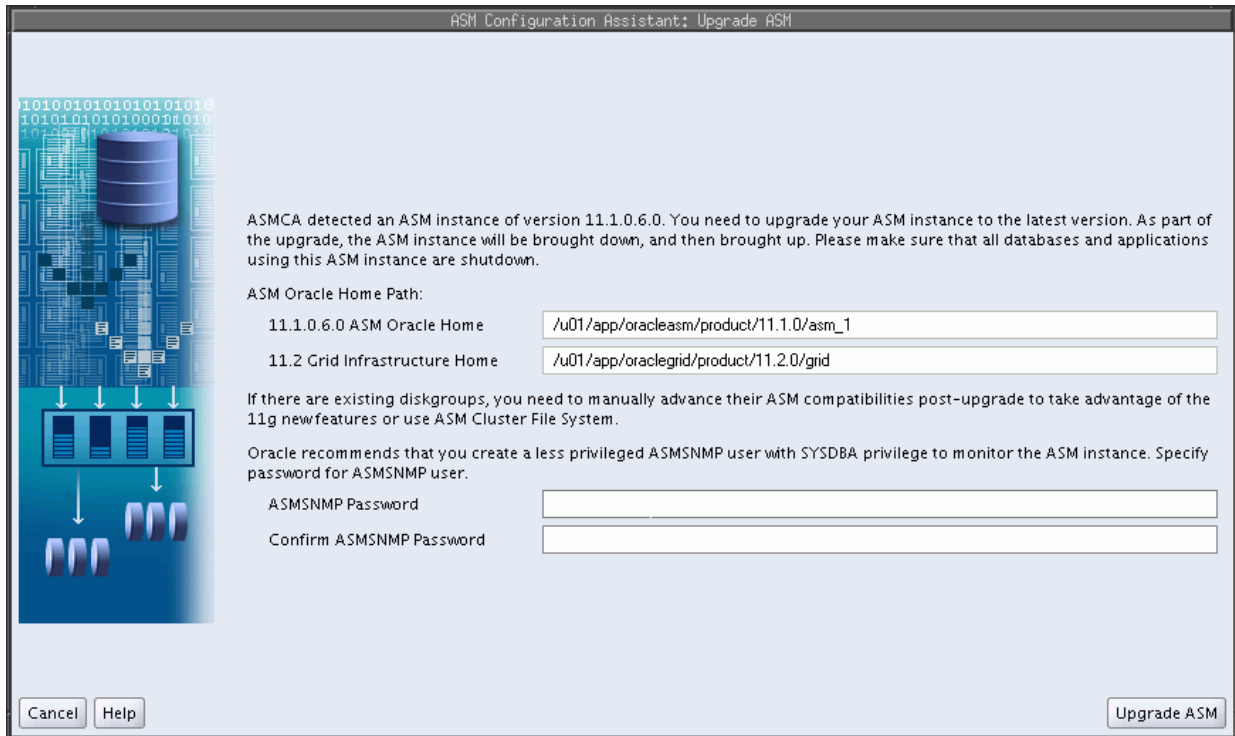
ASM Configuration Assistant: Upgrade ASM

ASMCA detected an ASM instance of version 11.1.0.6.0. You need to upgrade your ASM instance to the latest version. As part of the upgrade, the ASM instance will be brought down, and then brought up. Please make sure that all databases and applications using this ASM instance are shutdown.

ASM Oracle Home Path:

11.1.0.6.0 ASM Oracle Home | /u01/app/oracleasm/product/11.1.0/asm_1

11.2 Grid Infrastructure Home | /u01/app/oraclegrid/product/11.2.0/grid

If there are existing diskgroups, you need to manually advance their ASM compatibilities post-upgrade to take advantage of the 11g newfeatures or use ASM Cluster File System.

Oracle recommends that you create a less privileged ASMSNMP user with SYSDBA privilege to monitor the ASM instance. Specify password for ASMSNMP user.

ASMSNMP Password

Confirm ASMSNMP Password

Cancel Help

Upgrade ASM